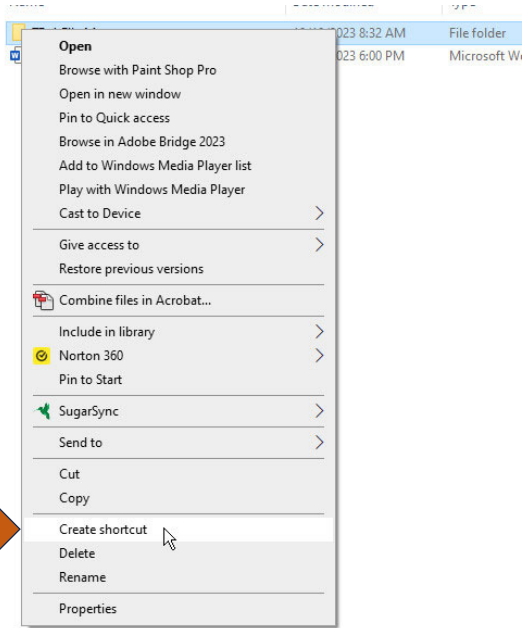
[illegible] 2023 8:32 AM File folder
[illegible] 023 6:00 PM Microsoft W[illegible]

Open
Browse with Paint Shop Pro
Open in new window
Pin to Quick access
Browse in Adobe Bridge 2023
Add to Windows Media Player list
Play with Windows Media Player
Cast to Device

Give access to
Restore previous versions

Combine files in Acrobat...

Include in library
Norton 360
Pin to Start

SugarSync

Send to

Cut
Copy

Create shortcut
Delete
Rename

Properties